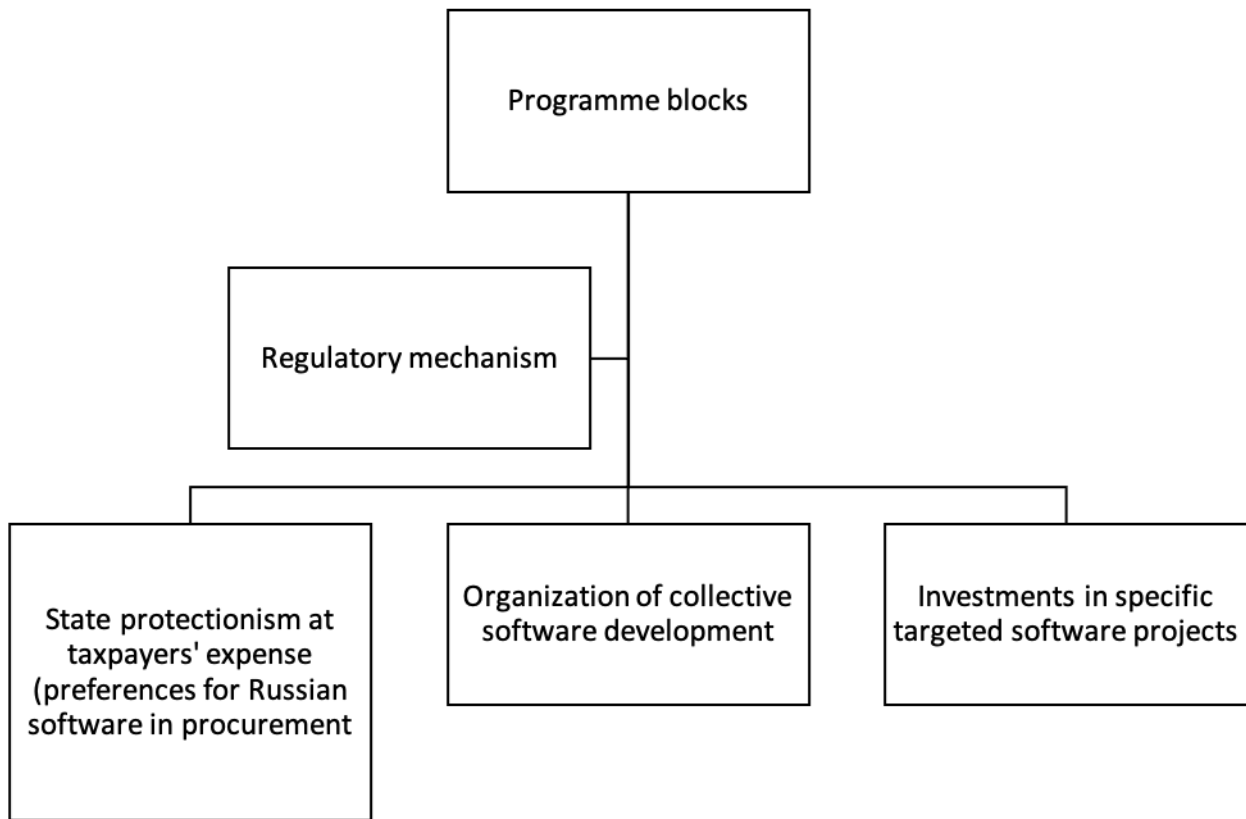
Programme blocks

Regulatory mechanism

State protectionism at taxpayers' expense (preferences for Russian software in procurement

Organization of collective software development

Investments in specific targeted software projects